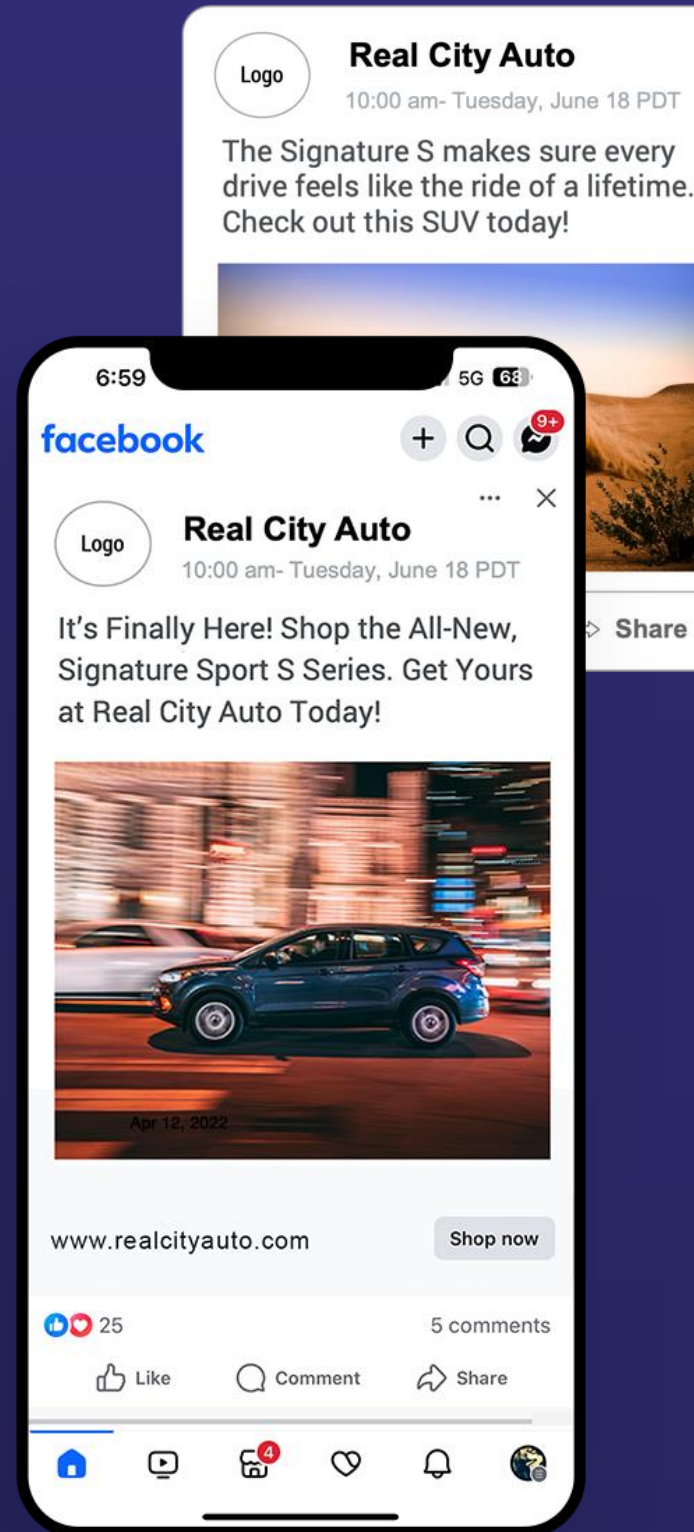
Logo
Real City Auto
10:00 am- Tuesday, June 18 PDT
The Signature S makes sure every drive feels like the ride of a lifetime. Check out this SUV today!

Share

6:59
5G 68
facebook
9+
Logo
Real City Auto
10:00 am- Tuesday, June 18 PDT
It's Finally Here! Shop the All-New, Signature Sport S Series. Get Yours at Real City Auto Today!

Apr 12, 2022

www.realcityauto.com
Shop now
25
5 comments
Like
Comment
Share
4